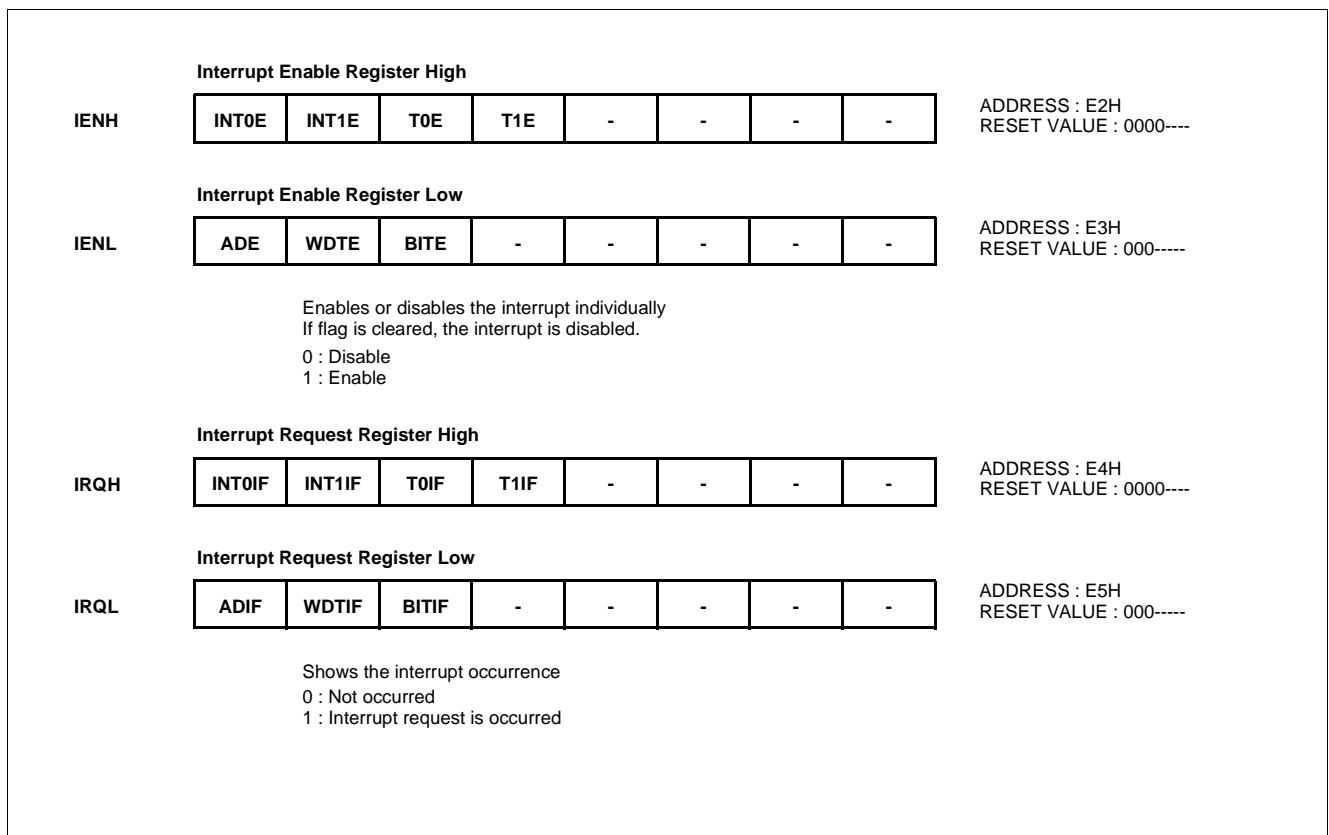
Interrupt Enable Register High

IENH

| INT0E | INT1E | T0E | T1E | - | - | - | - |
|---|---|---|---|---|---|---|---|

ADDRESS : E2H
RESET VALUE : 0000----

Interrupt Enable Register Low

IENL

| ADE | WDTE | BITE | - | - | - | - | - |
|---|---|---|---|---|---|---|---|

ADDRESS : E3H
RESET VALUE : 000-----

Enables or disables the interrupt individually
If flag is cleared, the interrupt is disabled.
0 : Disable
1 : Enable

Interrupt Request Register High

IRQH

| INT0IF | INT1IF | T0IF | T1IF | - | - | - | - |
|---|---|---|---|---|---|---|---|

ADDRESS : E4H
RESET VALUE : 0000----

Interrupt Request Register Low

IRQL

| ADIF | WDTIF | BITIF | - | - | - | - | - |
|---|---|---|---|---|---|---|---|

ADDRESS : E5H
RESET VALUE : 000-----

Shows the interrupt occurrence
0 : Not occurred
1 : Interrupt request is occurred